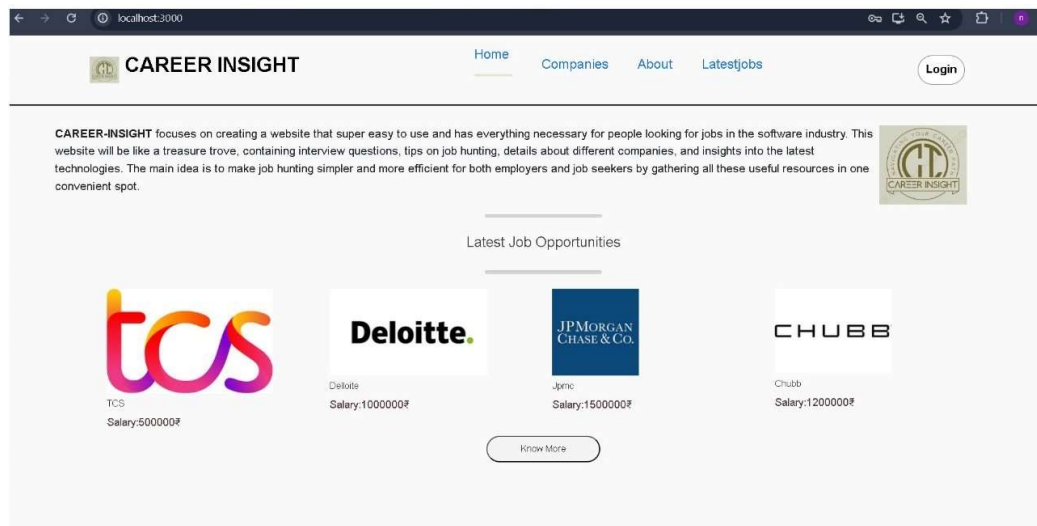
localhost:3000

CAREER INSIGHT

Home Companies About Latestjobs

Login

**CAREER-INSIGHT** focuses on creating a website that super easy to use and has everything necessary for people looking for jobs in the software industry. This website will be like a treasure trove, containing interview questions, tips on job hunting, details about different companies, and insights into the latest technologies. The main idea is to make job hunting simpler and more efficient for both employers and job seekers by gathering all these useful resources in one convenient spot.

CAREER INSIGHT

Latest Job Opportunities

tcs

TCS
Salary:500000₹

Deloitte.

Deloitte
Salary:1000000₹

JPMORGAN CHASE & CO.

Jpmc
Salary:1500000₹

CHUBB

Chubb
Salary:1200000₹

Know More